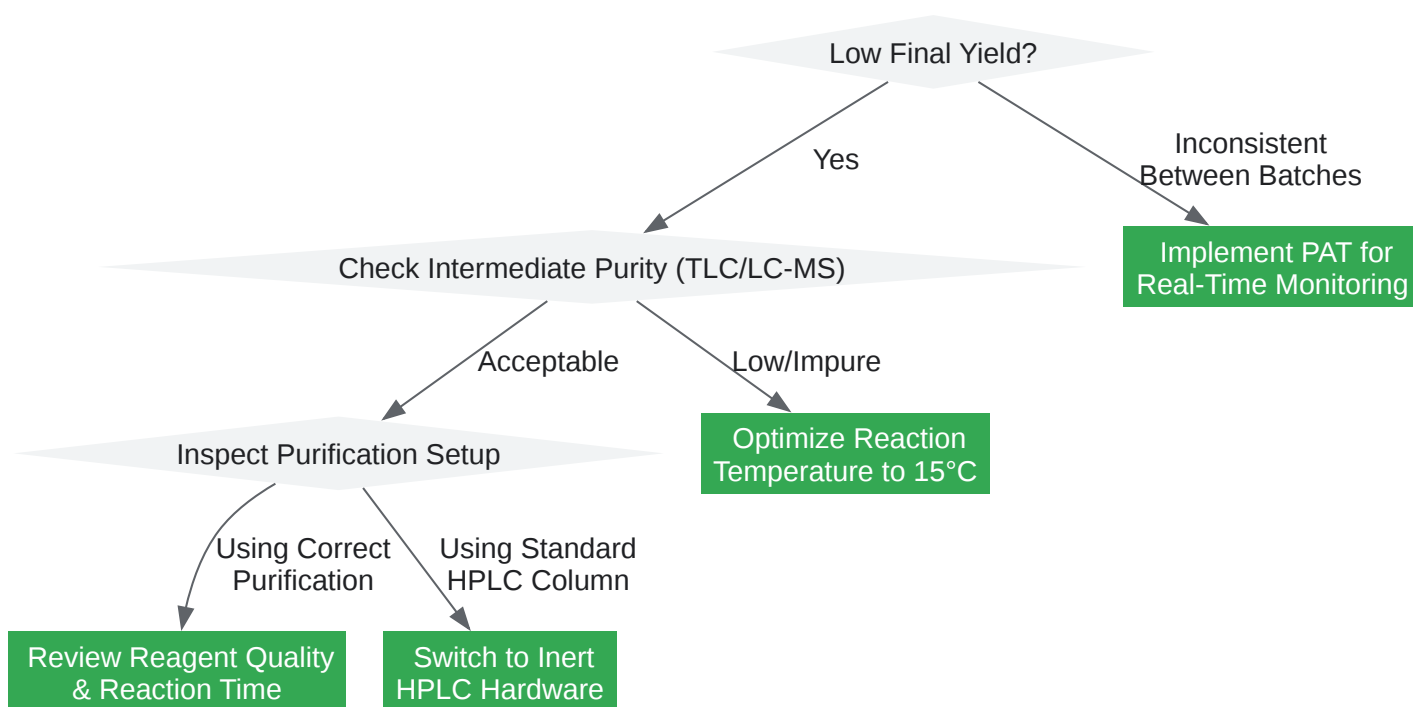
Low Final Yield?

Yes

Inconsistent Between Batches

Implement PAT for Real-Time Monitoring

Check Intermediate Purity (TLC/LC-MS)

Acceptable

Low/Impure

Optimize Reaction Temperature to 15°C

Inspect Purification Setup

Using Correct Purification

Using Standard HPLC Column

Review Reagent Quality & Reaction Time

Switch to Inert HPLC Hardware